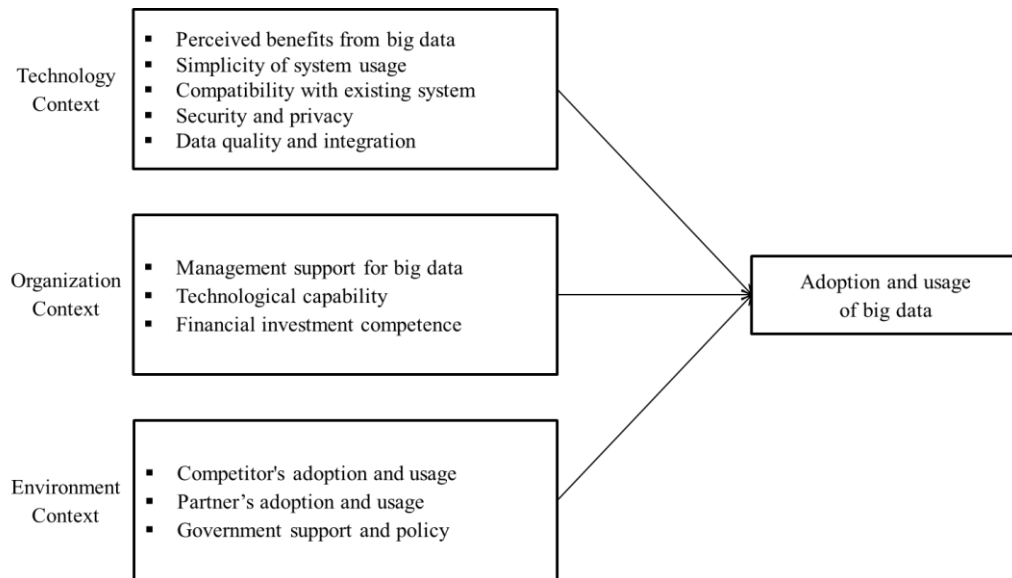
Technology Context

- Perceived benefits from big data
- Simplicity of system usage
- Compatibility with existing system
- Security and privacy
- Data quality and integration

Organization Context

- Management support for big data
- Technological capability
- Financial investment competence

Environment Context

- Competitor's adoption and usage
- Partner’s adoption and usage
- Government support and policy

Adoption and usage of big data